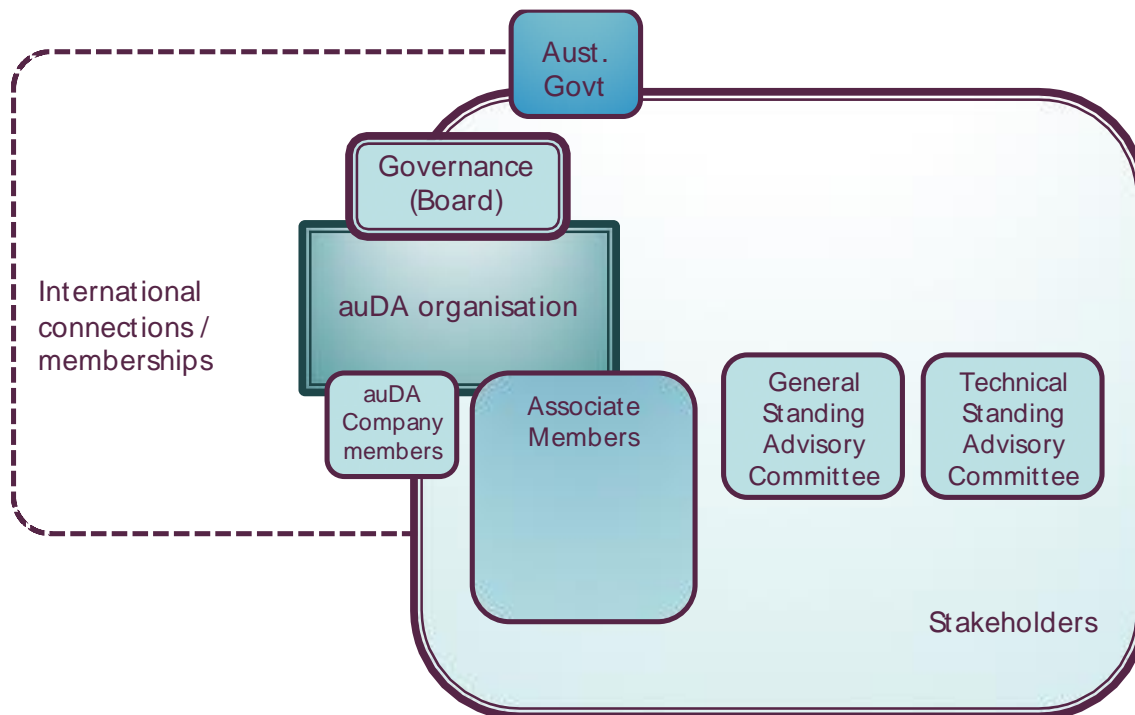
Aust. Govt

Governance (Board)

International connections / memberships

auDA organisation

auDA Company members

Associate Members

General Standing Advisory Committee

Technical Standing Advisory Committee

Stakeholders